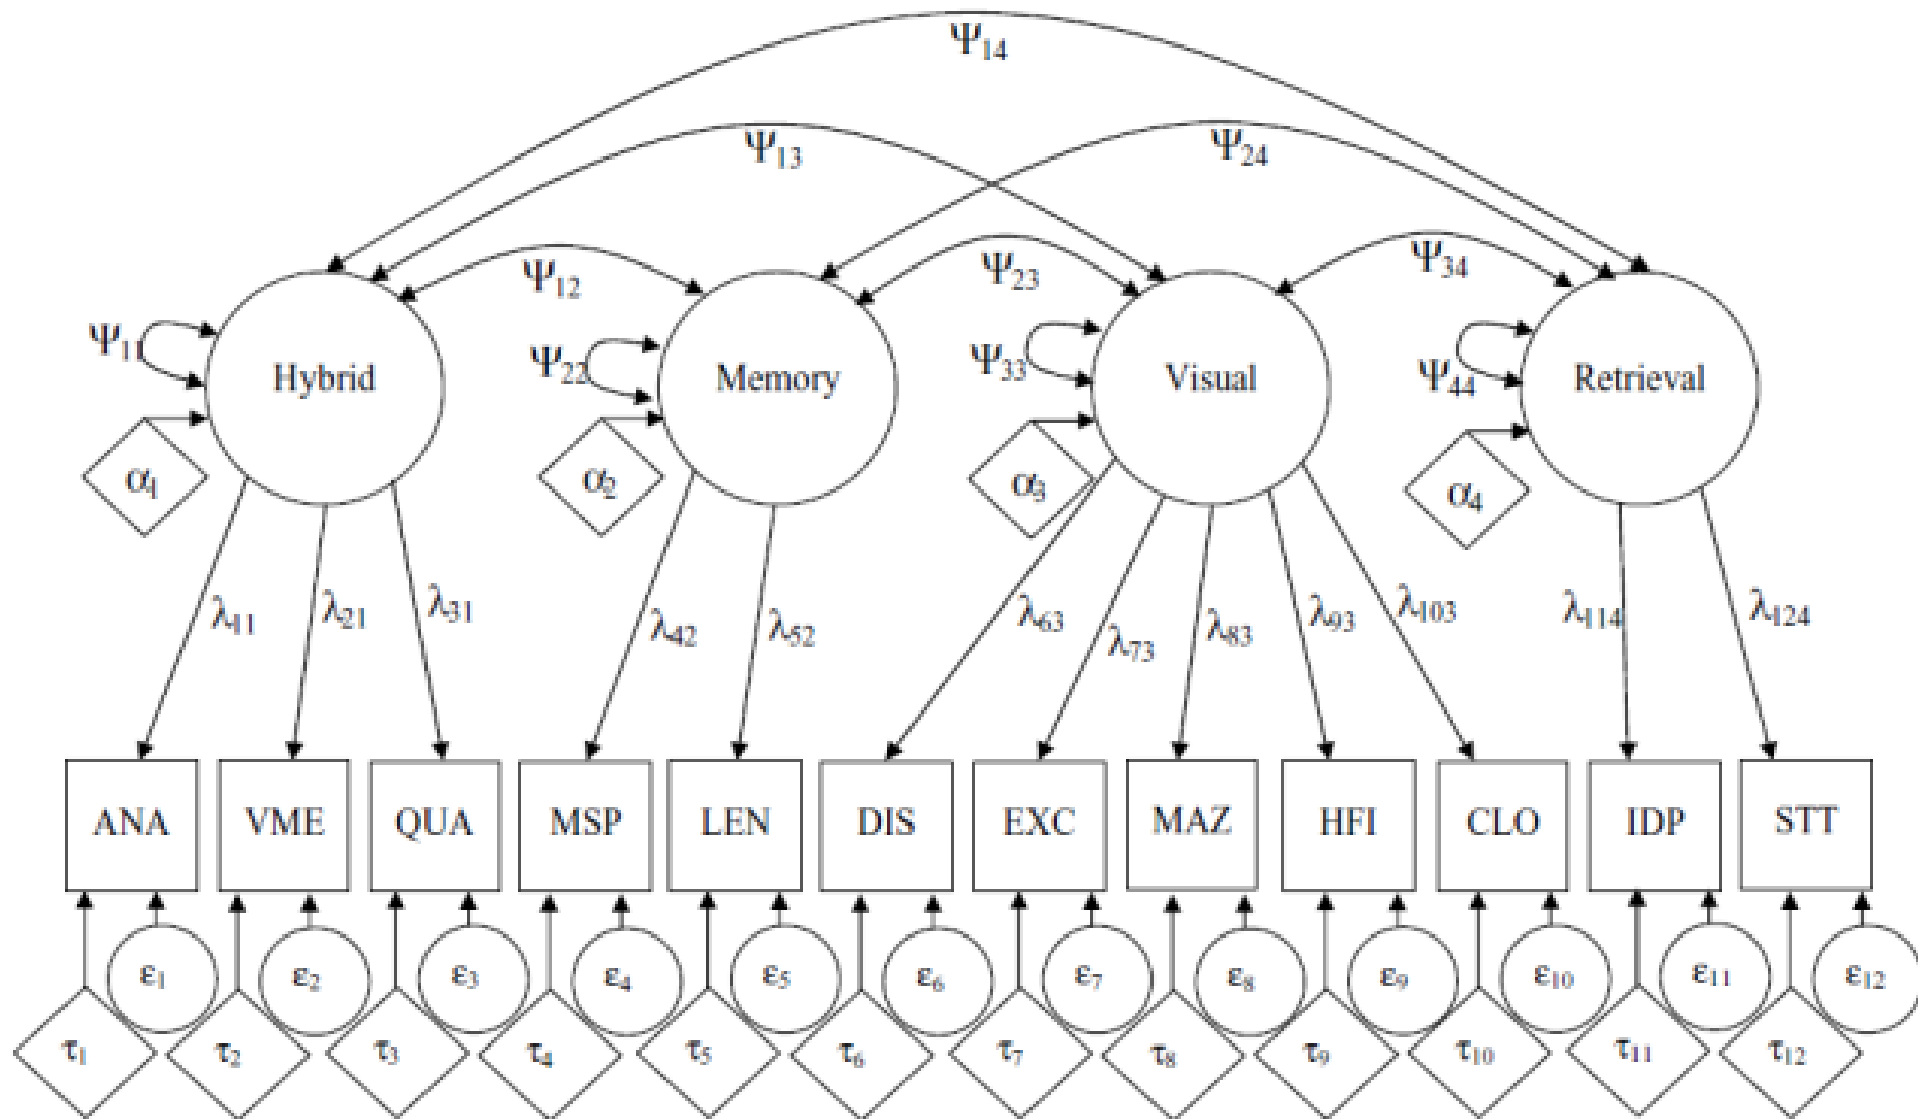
$\Psi_{14}$

$\Psi_{13}$ $\Psi_{24}$

$\Psi_{12}$ $\Psi_{23}$ $\Psi_{34}$

$\Psi_{11}$ Hybrid $\Psi_{22}$ Memory $\Psi_{33}$ Visual $\Psi_{44}$ Retrieval

$\alpha_1$ $\alpha_2$ $\alpha_3$ $\alpha_4$

$\lambda_{11}$ $\lambda_{21}$ $\lambda_{31}$ $\lambda_{42}$ $\lambda_{52}$ $\lambda_{63}$ $\lambda_{73}$ $\lambda_{83}$ $\lambda_{93}$ $\lambda_{103}$ $\lambda_{114}$ $\lambda_{124}$

ANA VME QUA MSP LEN DIS EXC MAZ HFI CLO IDP STT

$\varepsilon_1$ $\varepsilon_2$ $\varepsilon_3$ $\varepsilon_4$ $\varepsilon_5$ $\varepsilon_6$ $\varepsilon_7$ $\varepsilon_8$ $\varepsilon_9$ $\varepsilon_{10}$ $\varepsilon_{11}$ $\varepsilon_{12}$

$\tau_1$ $\tau_2$ $\tau_3$ $\tau_4$ $\tau_5$ $\tau_6$ $\tau_7$ $\tau_8$ $\tau_9$ $\tau_{10}$ $\tau_{11}$ $\tau_{12}$